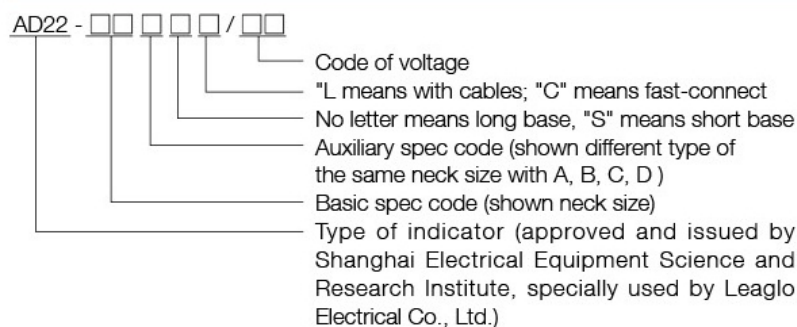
AD22 - □□ □ □ □ / □□

Code of voltage
"L means with cables; "C" means fast-connect
No letter means long base, "S" means short base
Auxiliary spec code (shown different type of the same neck size with A, B, C, D )
Basic spec code (shown neck size)
Type of indicator (approved and issued by Shanghai Electrical Equipment Science and Research Institute, specially used by Leaglo Electrical Co., Ltd.)